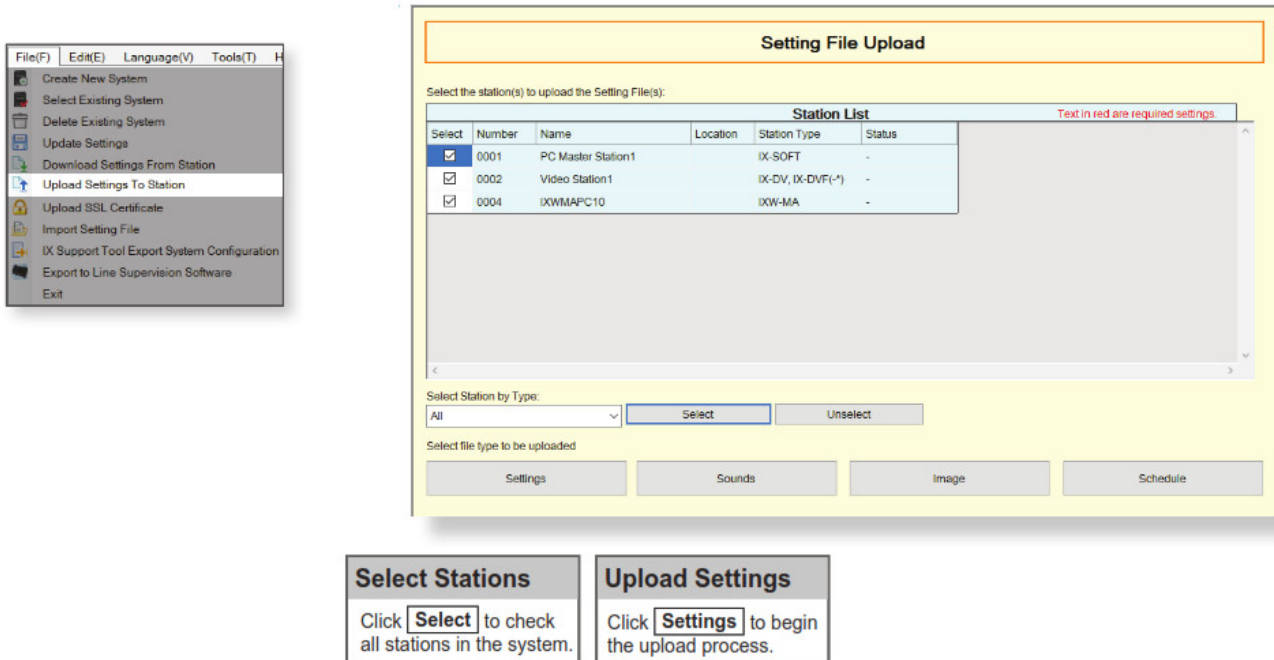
File(F) Edit(E) Language(V) Tools(T) H

Create New System
Select Existing System
Delete Existing System
Update Settings
Download Settings From Station
Upload Settings To Station
Upload SSL Certificate
Import Setting File
IX Support Tool Export System Configuration
Export to Line Supervision Software
Exit

Setting File Upload

Select the station(s) to upload the Setting File(s):

Station List

Text in red are required settings.

| Select | Number | Name | Location | Station Type | Status |
|---|---|---|---|---|---|
| ☑ | 0001 | PC Master Station1 | | IX-SOFT | - |
| ☑ | 0002 | Video Station1 | | IX-DV, IX-DVF(-*) | - |
| ☑ | 0004 | IXWMAPC10 | | IXW-MA | - |

Select Station by Type:
All
Select
Unselect

Select file type to be uploaded
Settings
Sounds
Image
Schedule

Select Stations
Click Select to check all stations in the system.

Upload Settings
Click Settings to begin the upload process.